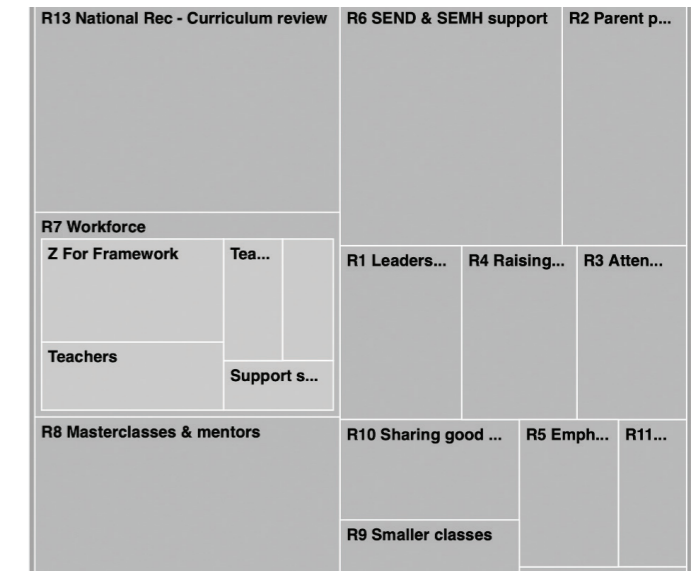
R13 National Rec - Curriculum review

R6 SEND & SEMH support

R2 Parent p...

R7 Workforce

Z For Framework

Tea...

Teachers

Support s...

R1 Leaders...

R4 Raising...

R3 Atten...

R8 Masterclasses & mentors

R10 Sharing good ...

R5 Emph...

R11...

R9 Smaller classes